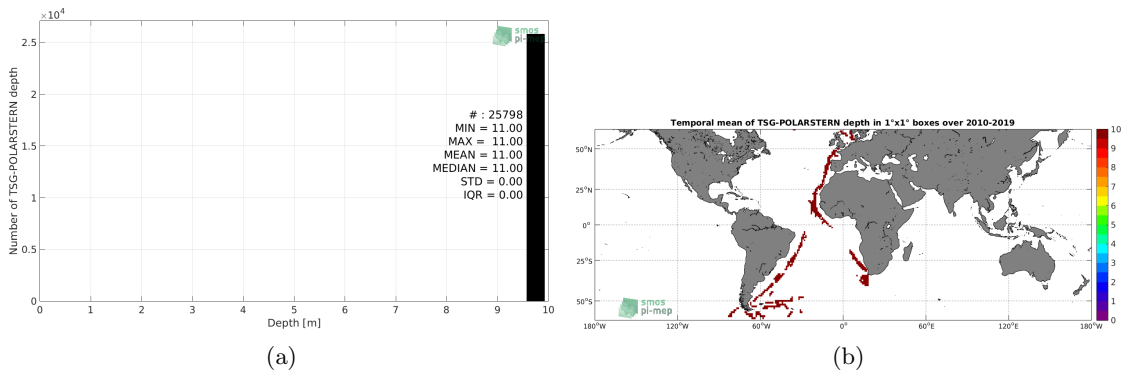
$\times10^4$
2.5
2
1.5
1
0.5
0
Number of TSG-POLARSTERN depth
smos pi-mep
# : 25798
MIN = 11.00
MAX = 11.00
MEAN = 11.00
MEDIAN = 11.00
STD = 0.00
IQR = 0.00
0 1 2 3 4 5 6 7 8 9 10
Depth [m]
(a)

Temporal mean of TSG-POLARSTERN depth in 1°x1° boxes over 2010-2019
50°N
25°N
0°
25°S
50°S
smos pi-mep
180°W 120°W 60°W 0° 60°E 120°E 180°W
10
9
8
7
6
5
4
3
2
1
0
(b)